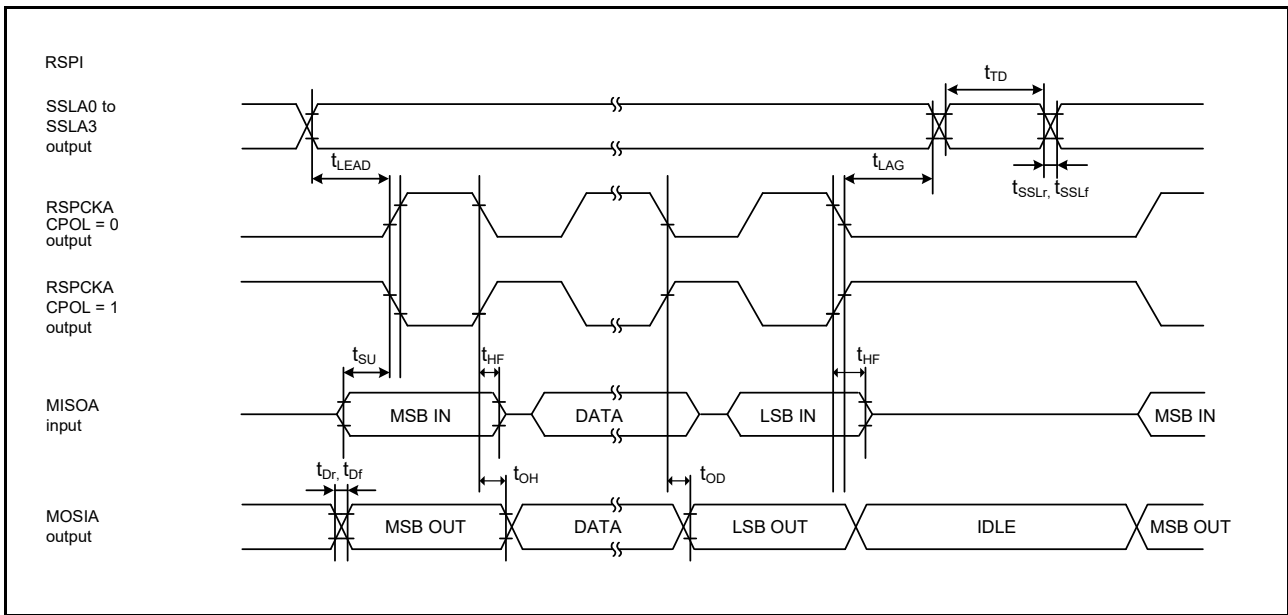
RSPI

SSLA0 to SSLA3 output

$t_{TD}$

$t_{LEAD}$

$t_{LAG}$

$t_{SSLr}$, $t_{SSLf}$

RSPCKA CPOL = 0 output

RSPCKA CPOL = 1 output

$t_{SU}$

$t_{HF}$

$t_{HF}$

MISOA input

MSB IN

DATA

LSB IN

MSB IN

$t_{Dr}$, $t_{Df}$

$t_{OH}$

$t_{OD}$

MOSIA output

MSB OUT

DATA

LSB OUT

IDLE

MSB OUT